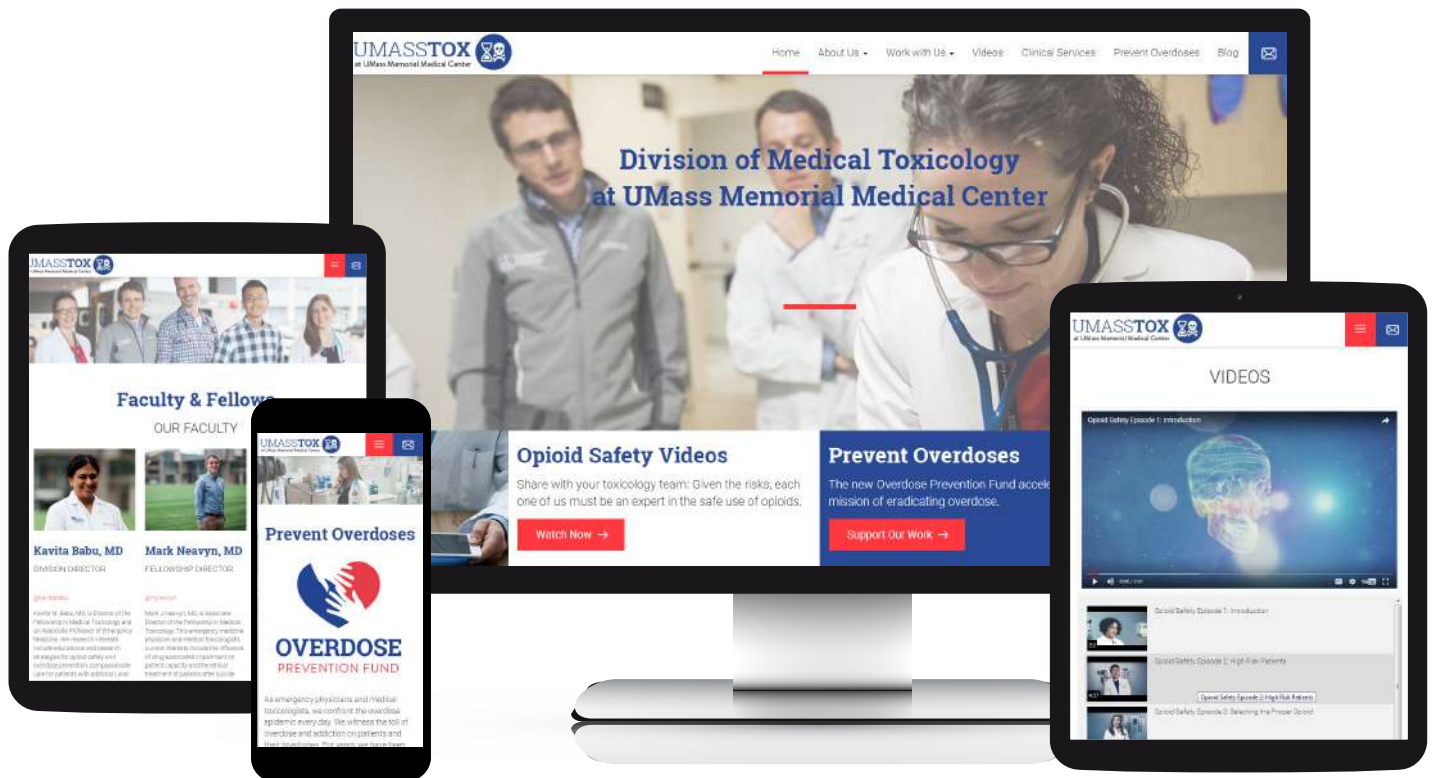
UMASSTOX
at UMass Memorial Medical Center

Home About Us Work with Us Videos Clinical Services Prevent Overdoses Blog

Division of Medical Toxicology at UMass Memorial Medical Center

Opioid Safety Videos
Share with your toxicology team: Given the risks, each one of us must be an expert in the safe use of opioids.
Watch Now →

Prevent Overdoses
The new Overdose Prevention Fund accel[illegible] mission of eradicating overdose.
Support Our Work →

UMASSTOX
at UMass Memorial Medical Center

Faculty & Fellows
OUR FACULTY

Kavita Babu, MD
DIVISION DIRECTOR

Mark Neavyn, MD
FELLOWSHIP DIRECTOR

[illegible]

UMASSTOX
at UMass Memorial Medical Center

Prevent Overdoses

OVERDOSE
PREVENTION FUND

As emergency physicians and medical toxicologists, we confront the overdose epidemic every day. We witness the toll of overdose and addiction on patients and their loved ones. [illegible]

UMASSTOX
at UMass Memorial Medical Center

VIDEOS

Opioid Safety Episode 1: Introduction

Opioid Safety Episode 1: Introduction
Opioid Safety Episode 2: High Risk Patients
Opioid Safety Episode 2: High Risk Patients
Opioid Safety Episode 3: Selecting the Proper Opioid